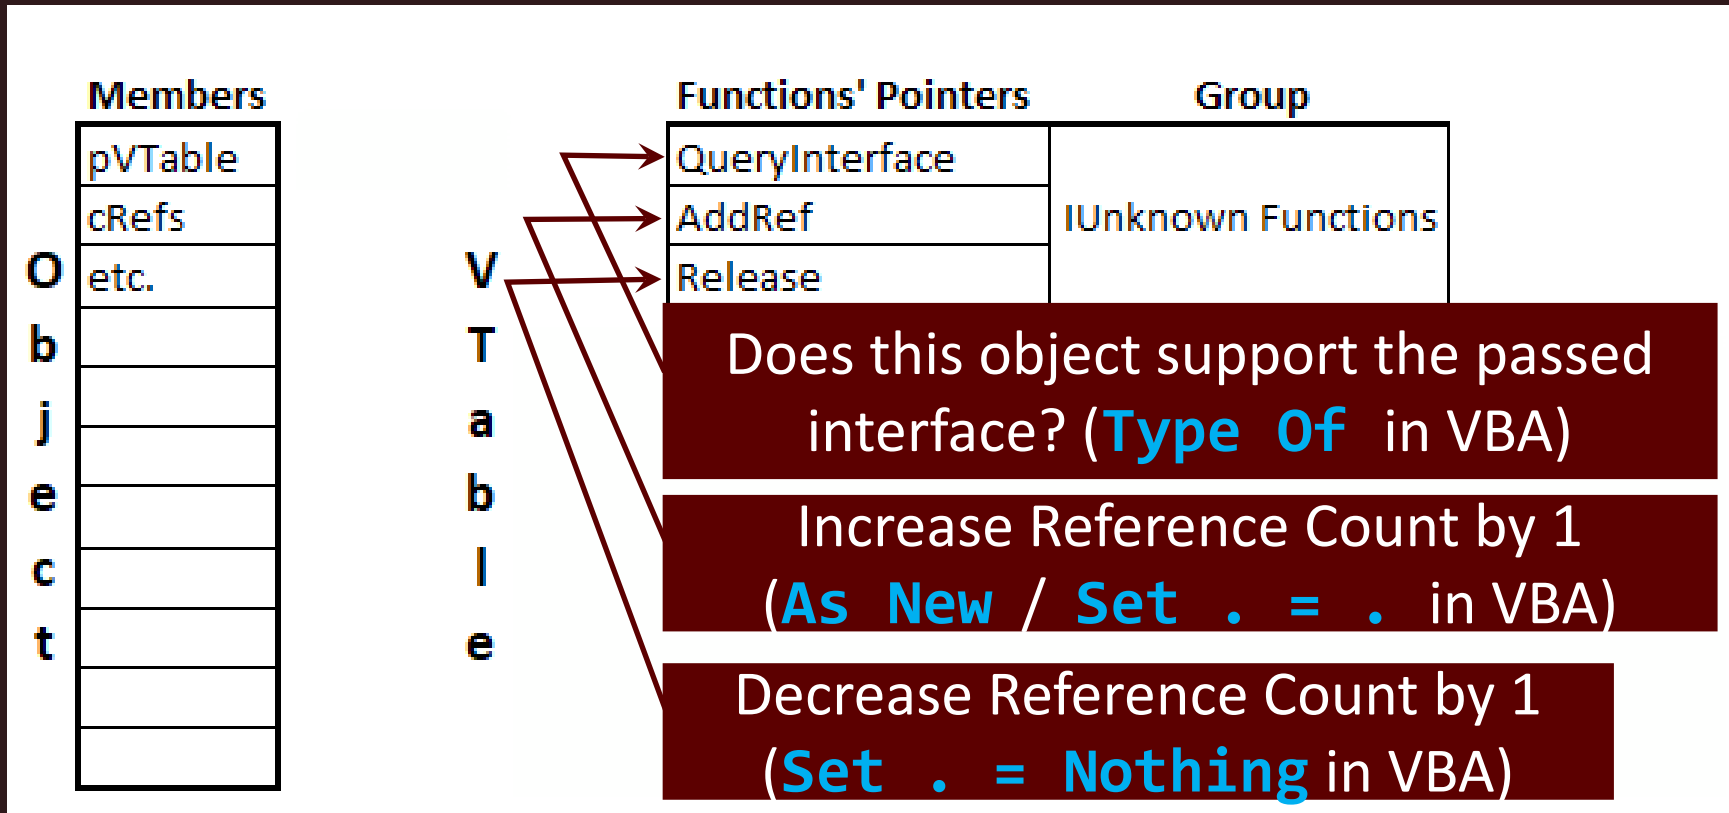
Members

| pVTable |
|---|
| cRefs |
| etc. |
| |
| |
| |
| |
| |
| |
| |
| |

O
b
j
e
c
t

V
T
a
b
l
e

Functions' Pointers Group

| QueryInterface | IUnknown Functions |
|---|---|
| AddRef | |
| Release | |

Does this object support the passed interface? (Type Of in VBA)

Increase Reference Count by 1 (As New / Set . = . in VBA)

Decrease Reference Count by 1 (Set . = Nothing in VBA)